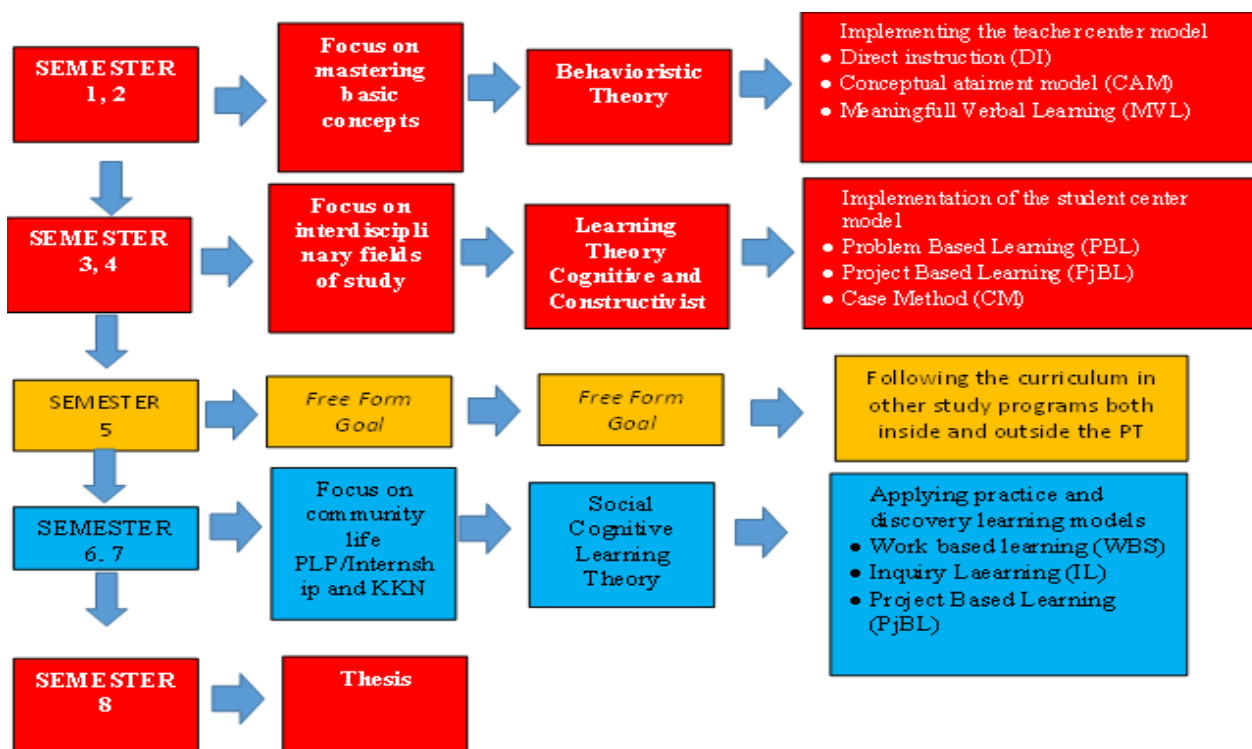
SEMESTER 1, 2

Focus on mastering basic concepts

Behavioristic Theory

Implementing the teacher center model
• Direct instruction (DI)
• Conceptual ataiment model (CAM)
• Meaningfull Verbal Learning (MVL)

SEMESTER 3, 4

Focus on interdisciplinary fields of study

Learning Theory Cognitive and Constructivist

Implementation of the student center model
• Problem Based Learning (PBL)
• Project Based Learning (PjBL)
• Case Method (CM)

SEMESTER 5

Free Form Goal

Free Form Goal

Following the curriculum in other study programs both inside and outside the PT

SEMESTER 6. 7

Focus on community life PLP/Internship and KKN

Social Cognitive Learning Theory

Applying practice and discovery learning models
• Work based learning (WBS)
• Inquiry Laearning (IL)
• Project Based Learning (PjBL)

SEMESTER 8

Thesis